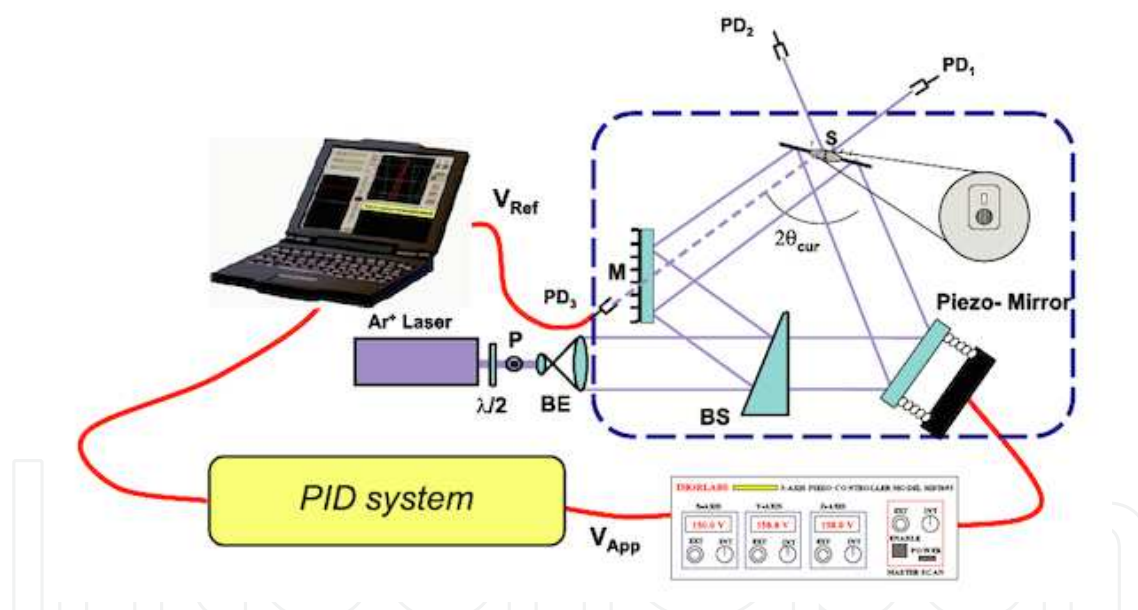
$PD_2$

$PD_1$

S

$V_{Ref}$

M

$2\theta_{cur}$

$PD_3$

Piezo- Mirror

$Ar^+$ Laser

P

$\lambda/2$

BE

BS

PID system

$V_{App}$

THORLABS 3-AXIS PIEZO CONTROLLER MODEL MDT693

X-AXIS 150.0 V

Y-AXIS 150.0 V

Z-AXIS 150.0 V

EXT INT

EXT INT

EXT INT

EXT INT

ENABLE

POWER

MASTER SCAN